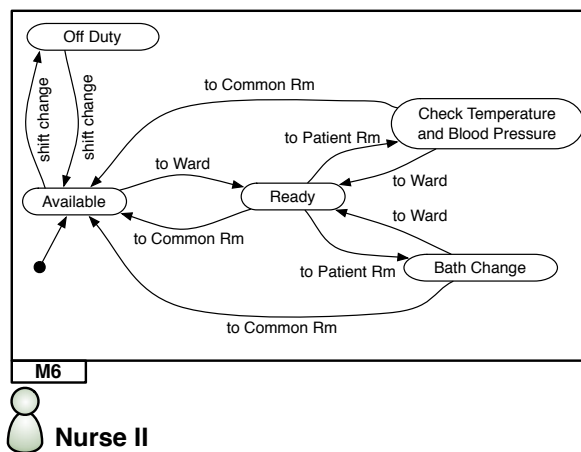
Off Duty

shift change

shift change

to Common Rm

Check Temperature and Blood Pressure

to Patient Rm

to Ward

Available

Ready

to Ward

to Common Rm

to Ward

to Patient Rm

Bath Change

to Common Rm

M6

Nurse II